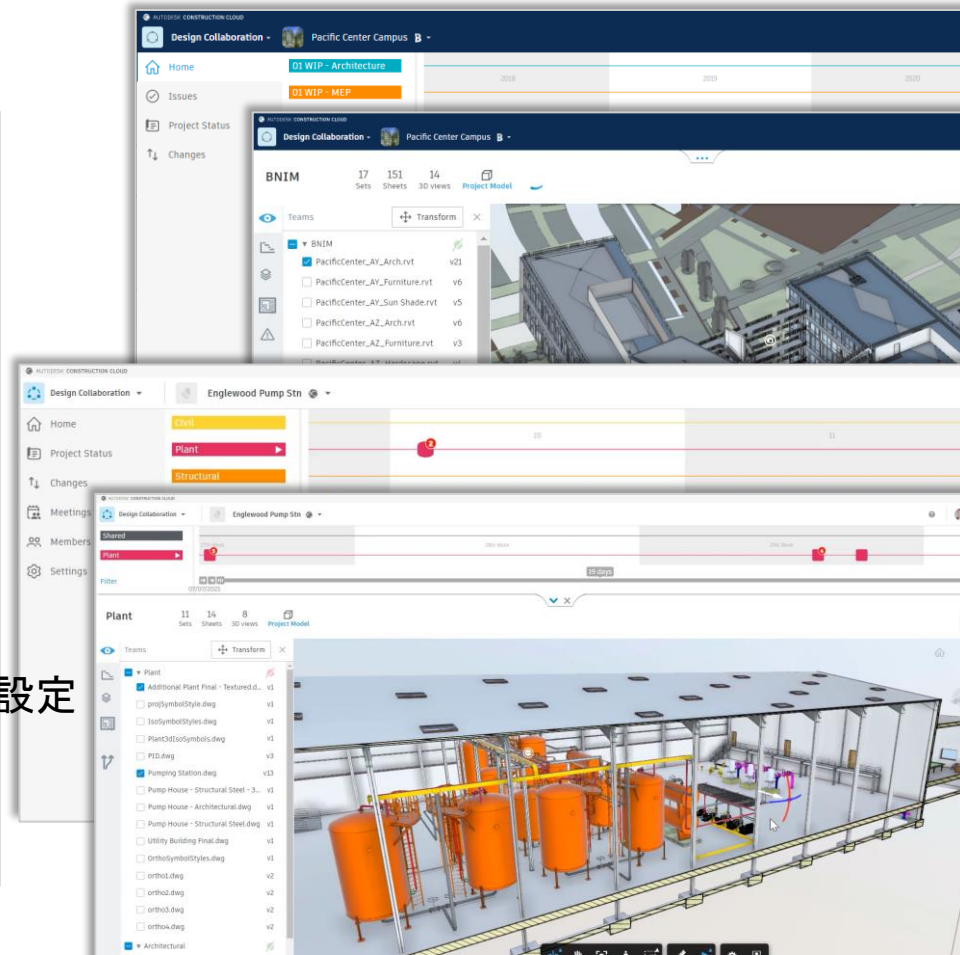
AUTODESK CONSTRUCTION CLOUD
Design Collaboration
Pacific Center Campus B
Home
Issues
Project Status
Changes
01 WIP - Architecture
01 WIP - MEP
2018
2019
2020

AUTODESK CONSTRUCTION CLOUD
Design Collaboration
Pacific Center Campus B
BNIM
17 Sets
151 Sheets
14 3D views
Project Model
Teams
Transform
BNIM
PacificCenter_AY_Arch.rvt v21
PacificCenter_AY_Furniture.rvt v6
PacificCenter_AY_Sun Shade.rvt v5
PacificCenter_AZ_Arch.rvt v6
PacificCenter_AZ_Furniture.rvt v3

AUTODESK CONSTRUCTION CLOUD
Design Collaboration
Englewood Pump Stn
Home
Project Status
Changes
Meetings
Members
Settings
Civil
Plant
Structural
10
11

設定

AUTODESK CONSTRUCTION CLOUD
Design Collaboration
Englewood Pump Stn
Shared
Plant
Filter
19 days
Plant
11 Sets
14 Sheets
8 3D views
Project Model
Teams
Transform
Plant
Additional Plant Final - Textured.d... v1
projSymbolStyle.dwg v1
IsoSymbolStyles.dwg v1
Plant3dIsoSymbols.dwg v1
PID.dwg v3
Pumping Station.dwg v13
Pump House - Structural Steel - 3... v1
Pump House - Architectural.dwg v1
Pump House - Structural Steel.dwg v1
Utility Building Final.dwg v1
OrthoSymbolStyles.dwg v1
ortho1.dwg v2
ortho2.dwg v2
ortho3.dwg v2
ortho4.dwg v2
Architectural